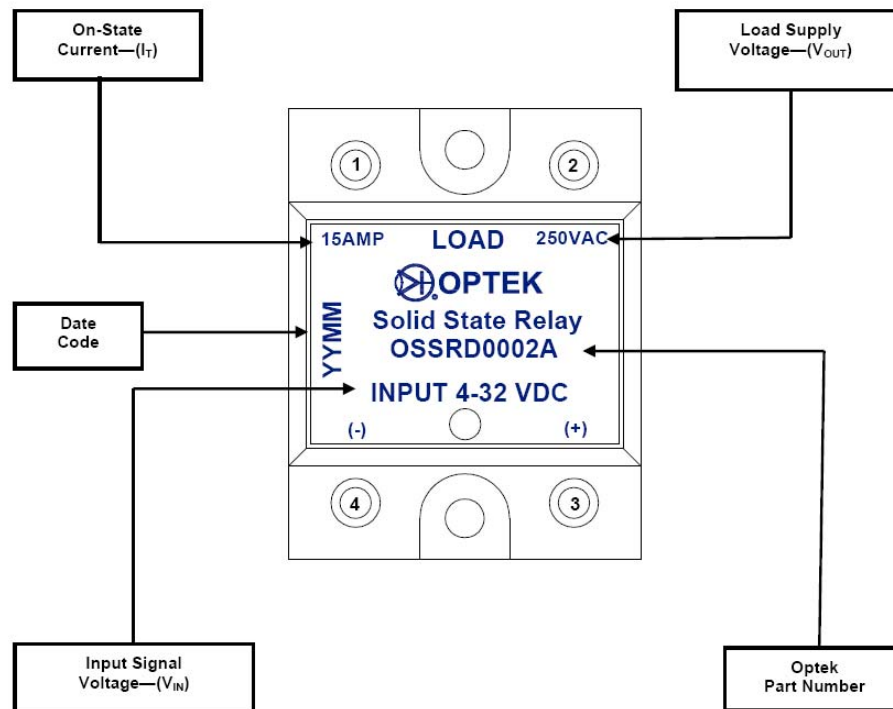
On-State Current—($I_T$)

Load Supply Voltage—($V_{OUT}$)

1

2

15AMP LOAD 250VAC

OPTEK

Date Code

YYMM

Solid State Relay
OSSRD0002A

INPUT 4-32 VDC

(-) (+)

4

3

Input Signal Voltage—($V_{IN}$)

Optek Part Number